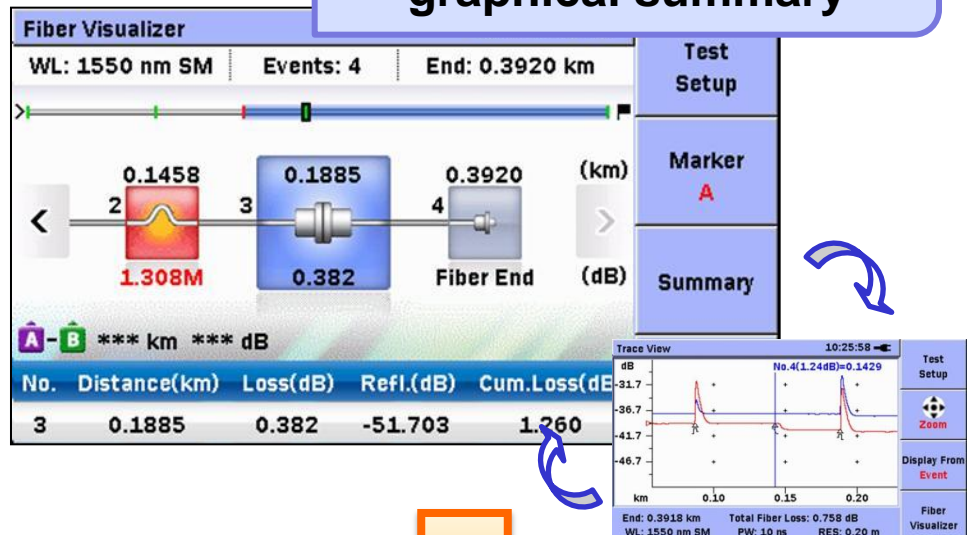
graphical summary

Fiber Visualizer

WL: 1550 nm SM | Events: 4 | End: 0.3920 km

Test Setup

Marker A

Summary

0.1458 | 0.1885 | 0.3920 | (km)

2 | 3 | 4

1.308M | 0.382 | Fiber End | (dB)

A - B *** km *** dB

| No. | Distance(km) | Loss(dB) | Refl.(dB) | Cum.Loss(dB) |
|---|---|---|---|---|
| 3 | 0.1885 | 0.382 | -51.703 | 1.260 |

Trace View 10:25:58

dB

No.4(1.24dB)=0.1429

-31.7

-36.7

-41.7

-46.7

km 0.10 0.15 0.20

End: 0.3918 km Total Fiber Loss: 0.758 dB

WL: 1550 nm SM PW: 10 ns RES: 0.20 m

Test Setup

Zoom

Display From Event

Fiber Visualizer